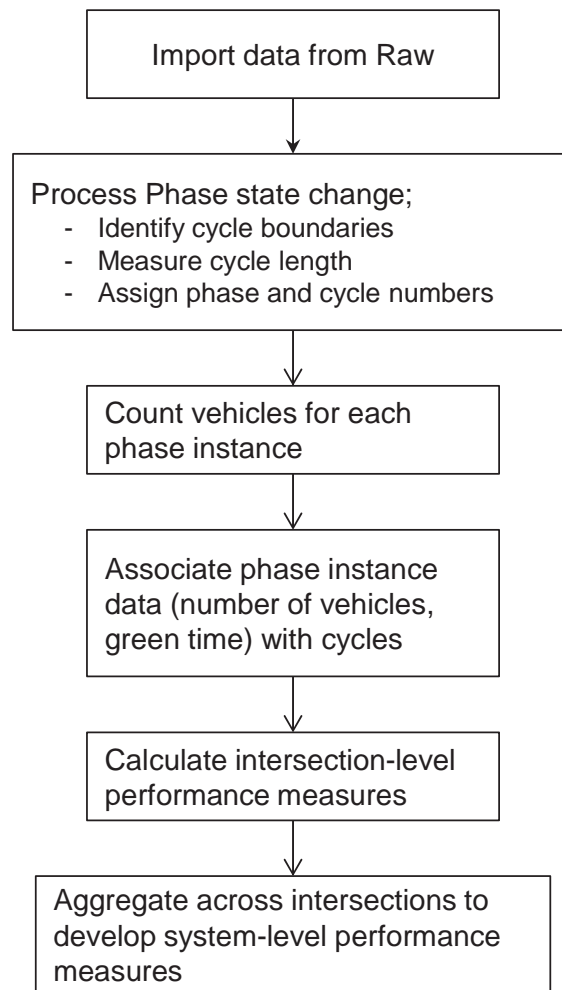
Import data from Raw

Process Phase state change;
- Identify cycle boundaries
- Measure cycle length
- Assign phase and cycle numbers

Count vehicles for each phase instance

Associate phase instance data (number of vehicles, green time) with cycles

Calculate intersection-level performance measures

Aggregate across intersections to develop system-level performance measures